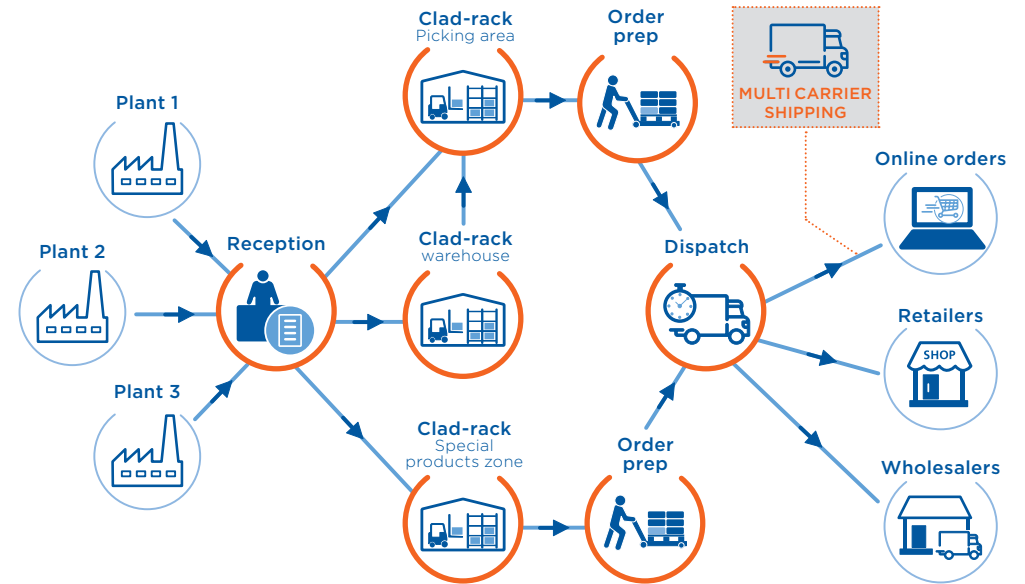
Clad-rack
Picking area

Order prep

MULTI CARRIER SHIPPING

Plant 1

Online orders

Plant 2

Reception

Clad-rack
warehouse

Dispatch

Retailers

SHOP

Plant 3

Clad-rack
Special products zone

Order prep

Wholesalers